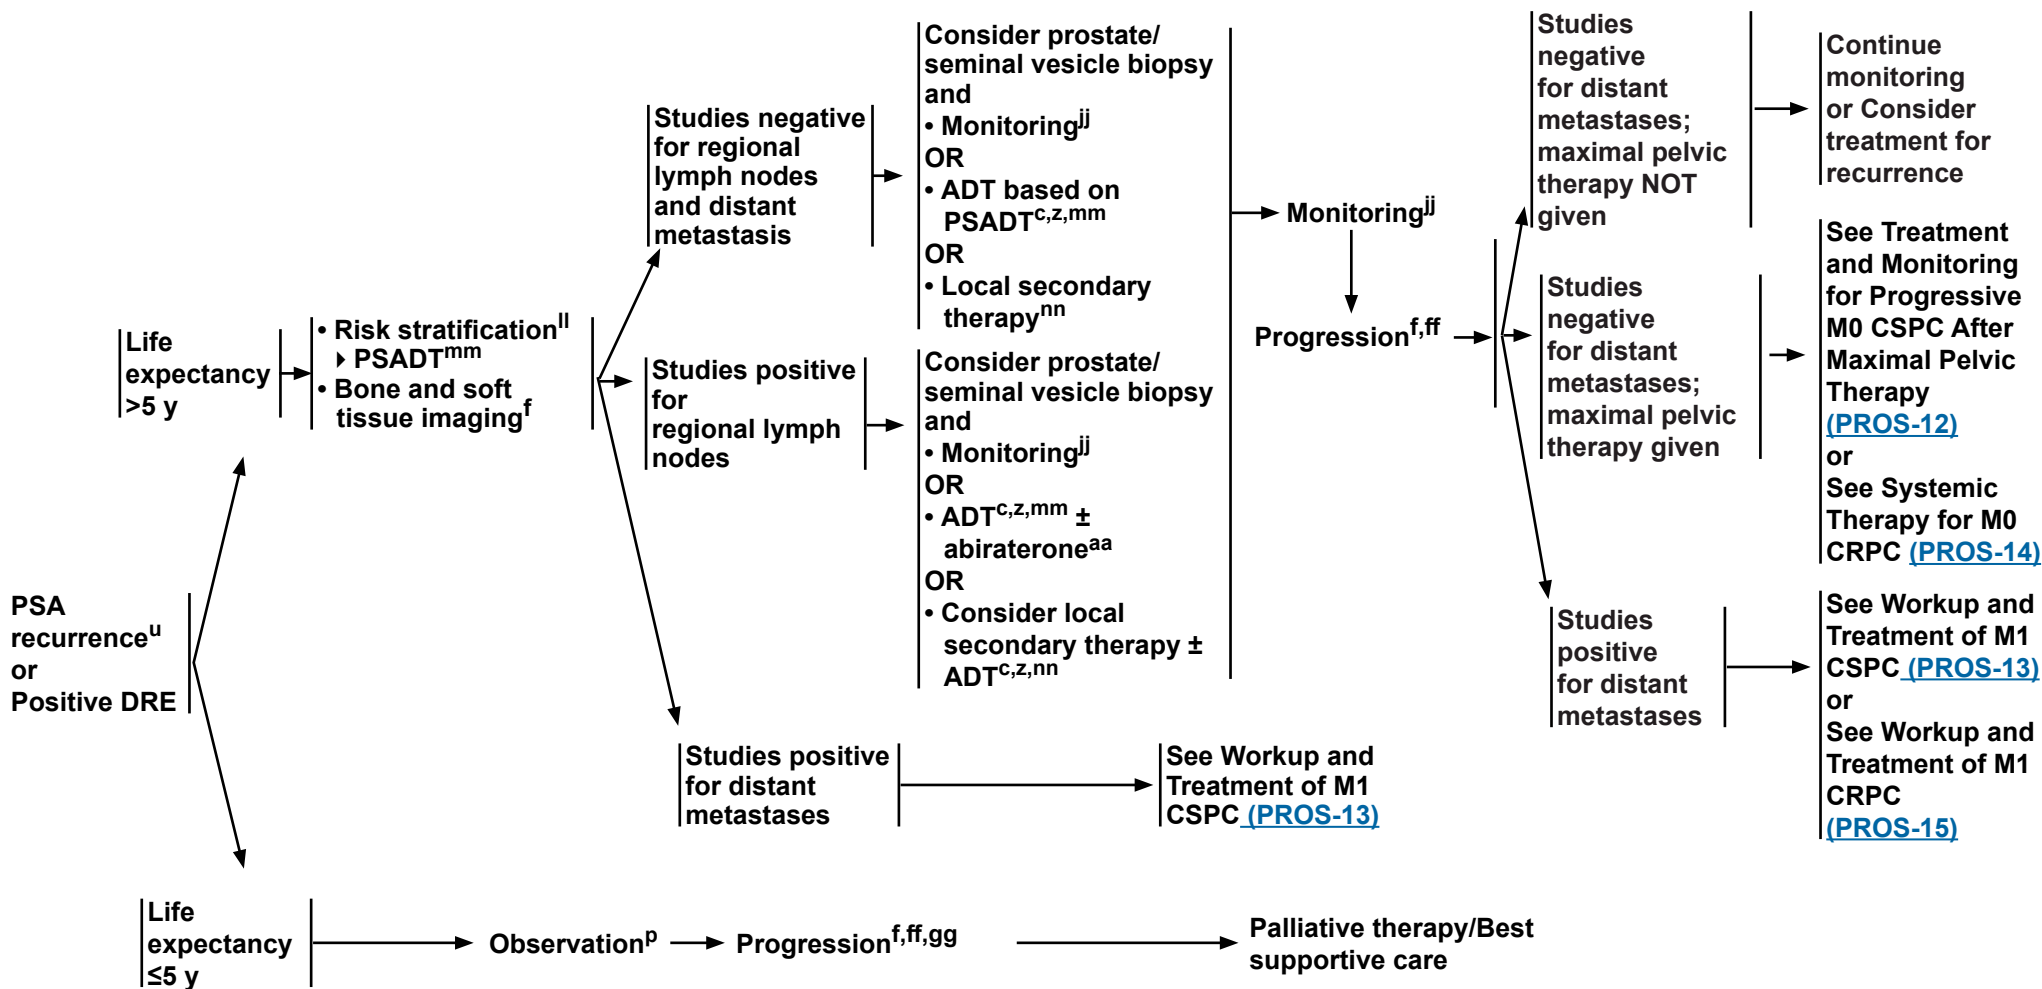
PSA recurrence$^{u}$ or Positive DRE

Life expectancy >5 y

• Risk stratification$^{ll}$
‣ PSADT$^{mm}$
• Bone and soft tissue imaging$^{f}$

Studies negative for regional lymph nodes and distant metastasis

Consider prostate/ seminal vesicle biopsy and
• Monitoring$^{jj}$
OR
• ADT based on PSADT$^{c,z,mm}$
OR
• Local secondary therapy$^{nn}$

Studies positive for regional lymph nodes

Consider prostate/ seminal vesicle biopsy and
• Monitoring$^{jj}$
OR
• ADT$^{c,z,mm}$ ± abiraterone$^{aa}$
OR
• Consider local secondary therapy ± ADT$^{c,z,nn}$

Monitoring$^{jj}$

Progression$^{f,ff}$

Studies negative for distant metastases; maximal pelvic therapy NOT given

Continue monitoring or Consider treatment for recurrence

Studies negative for distant metastases; maximal pelvic therapy given

See Treatment and Monitoring for Progressive M0 CSPC After Maximal Pelvic Therapy (PROS-12) or See Systemic Therapy for M0 CRPC (PROS-14)

Studies positive for distant metastases

See Workup and Treatment of M1 CSPC (PROS-13) or See Workup and Treatment of M1 CRPC (PROS-15)

Studies positive for distant metastases

See Workup and Treatment of M1 CSPC (PROS-13)

Life expectancy ≤5 y

Observation$^{p}$

Progression$^{f,ff,gg}$

Palliative therapy/Best supportive care